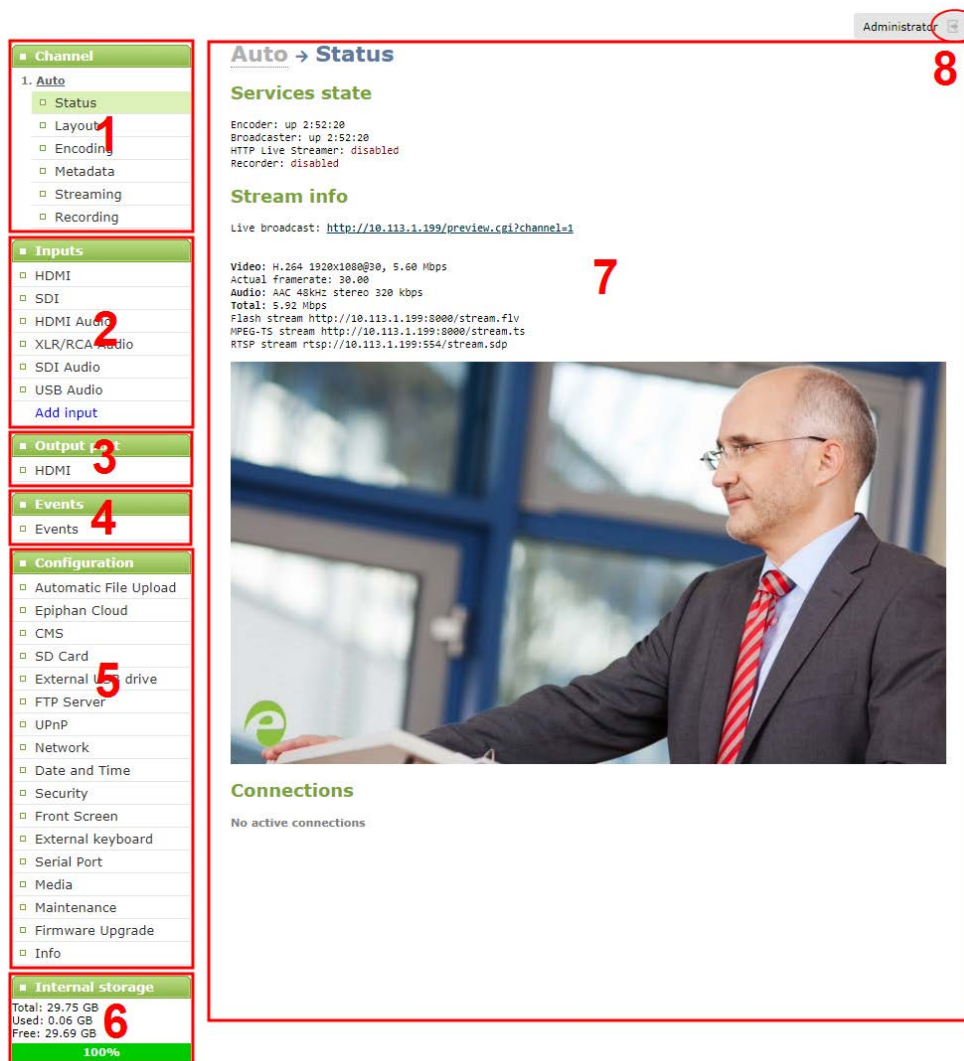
Administrator

8

Channel
1. Auto
Status
Layout
Encoding
Metadata
Streaming
Recording

1

Inputs
HDMI
SDI
HDMI Audio
XLR/RCA Audio
SDI Audio
USB Audio
Add input

2

Output port
HDMI

3

Events
Events

4

Configuration
Automatic File Upload
Epiphan Cloud
CMS
SD Card
External USB drive
FTP Server
UPnP
Network
Date and Time
Security
Front Screen
External keyboard
Serial Port
Media
Maintenance
Firmware Upgrade
Info

5

Internal storage
Total: 29.75 GB
Used: 0.06 GB
Free: 29.69 GB
100%

6

Auto → Status

Services state

Encoder: up 2:52:20
Broadcaster: up 2:52:20
HTTP Live Streamer: disabled
Recorder: disabled

Stream info

Live broadcast: http://10.113.1.199/preview.cgi?channel=1

Video: H.264 1920x1080@30, 5.60 Mbps
Actual framerate: 30.00
Audio: AAC 48kHz stereo 320 kbps
Total: 5.92 Mbps
Flash stream http://10.113.1.199:8000/stream.flv
MPEG-TS stream http://10.113.1.199:8000/stream.ts
RTSP stream rtsp://10.113.1.199:554/stream.sdp

7

Connections

No active connections